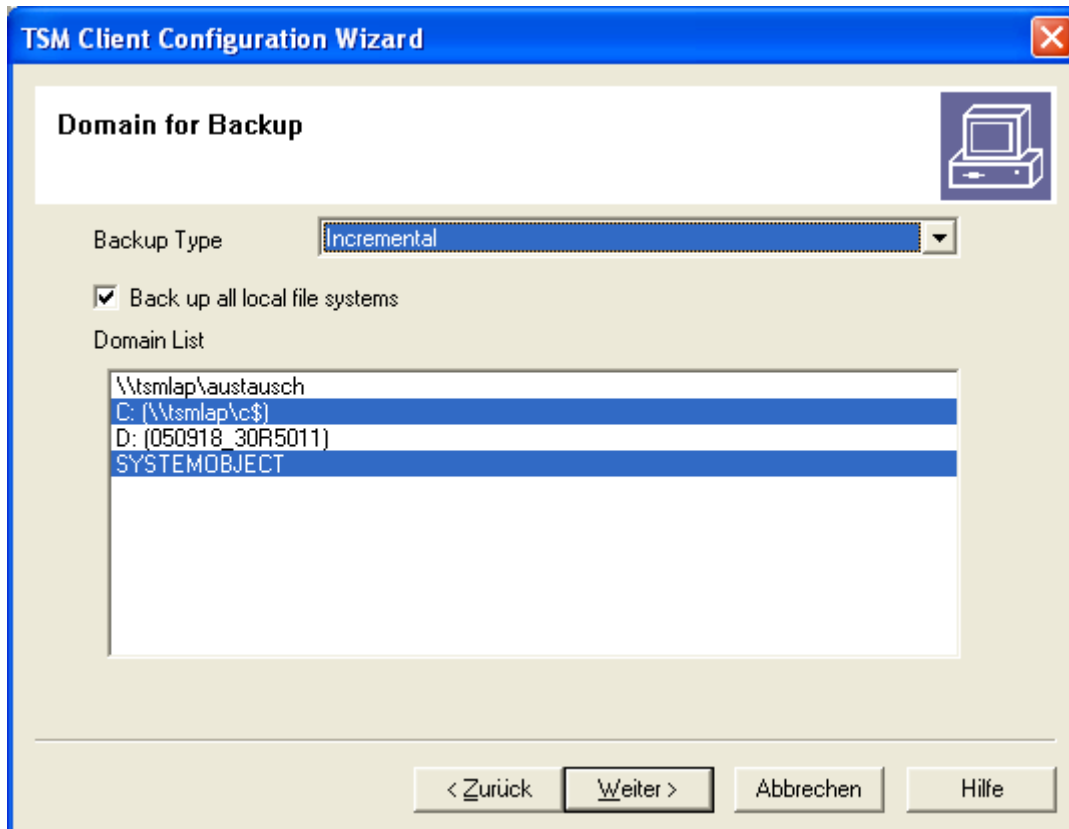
TSM Client Configuration Wizard

Domain for Backup

Backup Type Incremental

Back up all local file systems

Domain List

\\tsmlap\austausch
C: (\\tsmlap\c$)
D: (050918_30R5011)
SYSTEMOBJECT

< Zurück Weiter > Abbrechen Hilfe